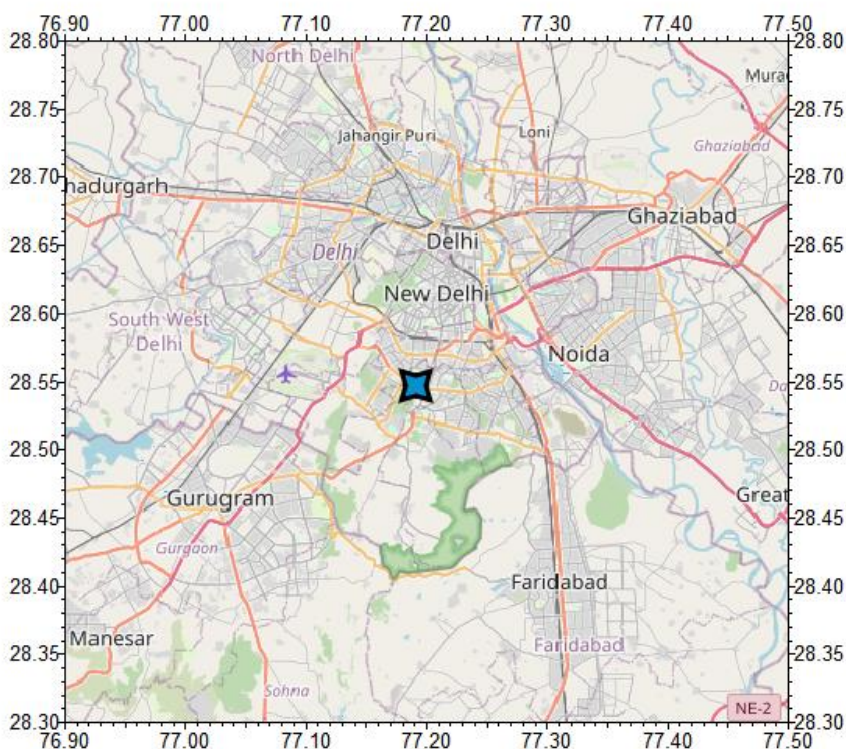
76.90 77.00 77.10 77.20 77.30 77.40 77.50

28.80 28.75 28.70 28.65 28.60 28.55 28.50 28.45 28.40 28.35 28.30

North Delhi
Murad
Jahangir Puri
Loni
Ghaziabad
hadurgarh
Ghaziabad
Delhi
Delhi
New Delhi
South West Delhi
Noida
Da
Gurugram
Great
Gurgaon
Faridabad
Manesar
Faridabad
Sohna
NE-2

28.80 28.75 28.70 28.65 28.60 28.55 28.50 28.45 28.40 28.35 28.30

76.90 77.00 77.10 77.20 77.30 77.40 77.50